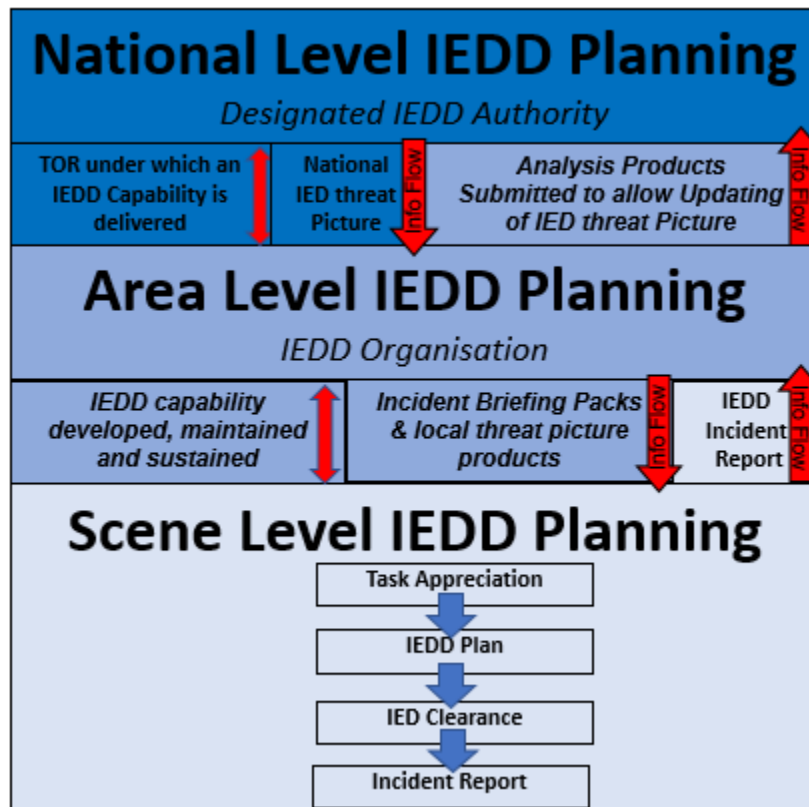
National Level IEDD Planning

Designated IEDD Authority

TOR under which an IEDD Capability is delivered

National IED threat Picture

Info Flow

Analysis Products Submitted to allow Updating of IED threat Picture

Info Flow

Area Level IEDD Planning

IEDD Organisation

IEDD capability developed, maintained and sustained

Incident Briefing Packs & local threat picture products

Info Flow

IEDD Incident Report

Info Flow

Scene Level IEDD Planning

Task Appreciation

IEDD Plan

IED Clearance

Incident Report